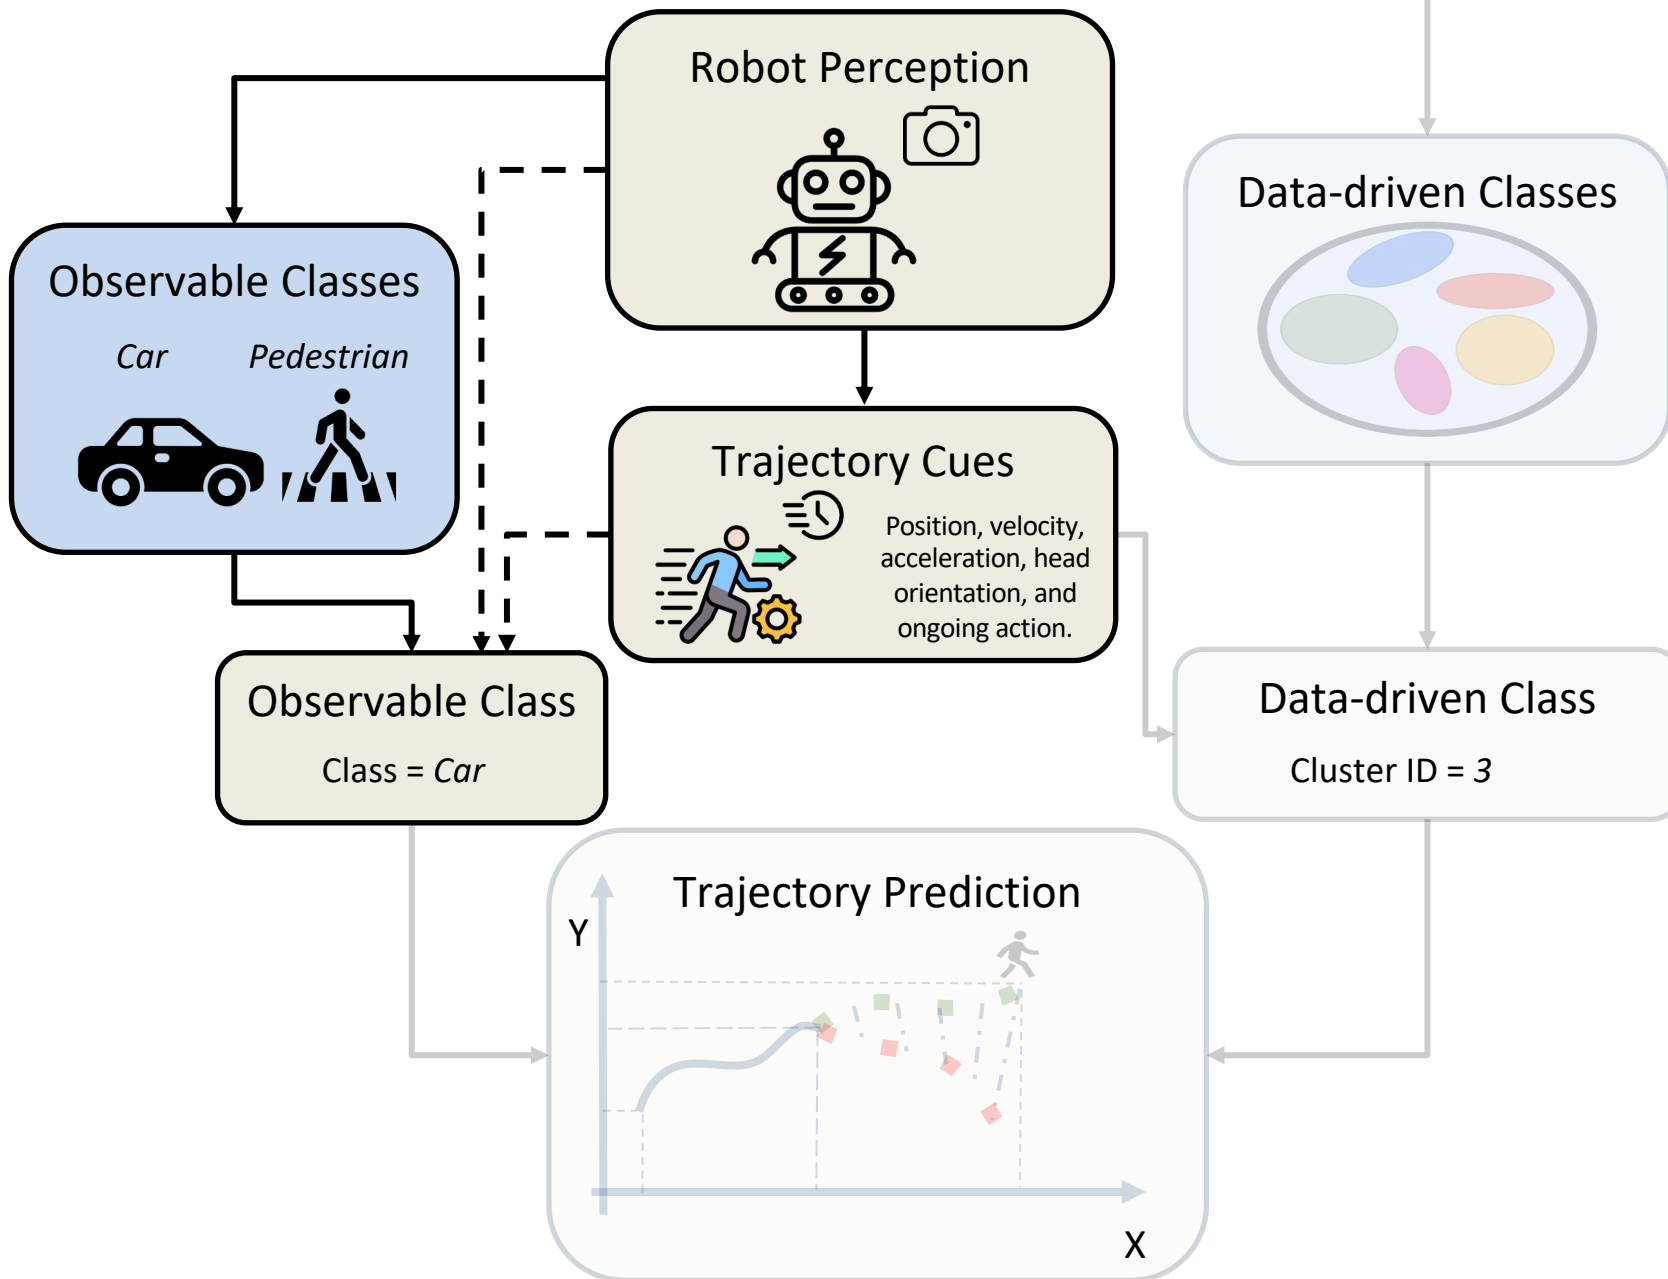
Robot Perception

Data-driven Classes

Observable Classes

Car

Pedestrian

Trajectory Cues

Position, velocity, acceleration, head orientation, and ongoing action.

Observable Class

Class = *Car*

Data-driven Class

Cluster ID = *3*

Trajectory Prediction

Y

X